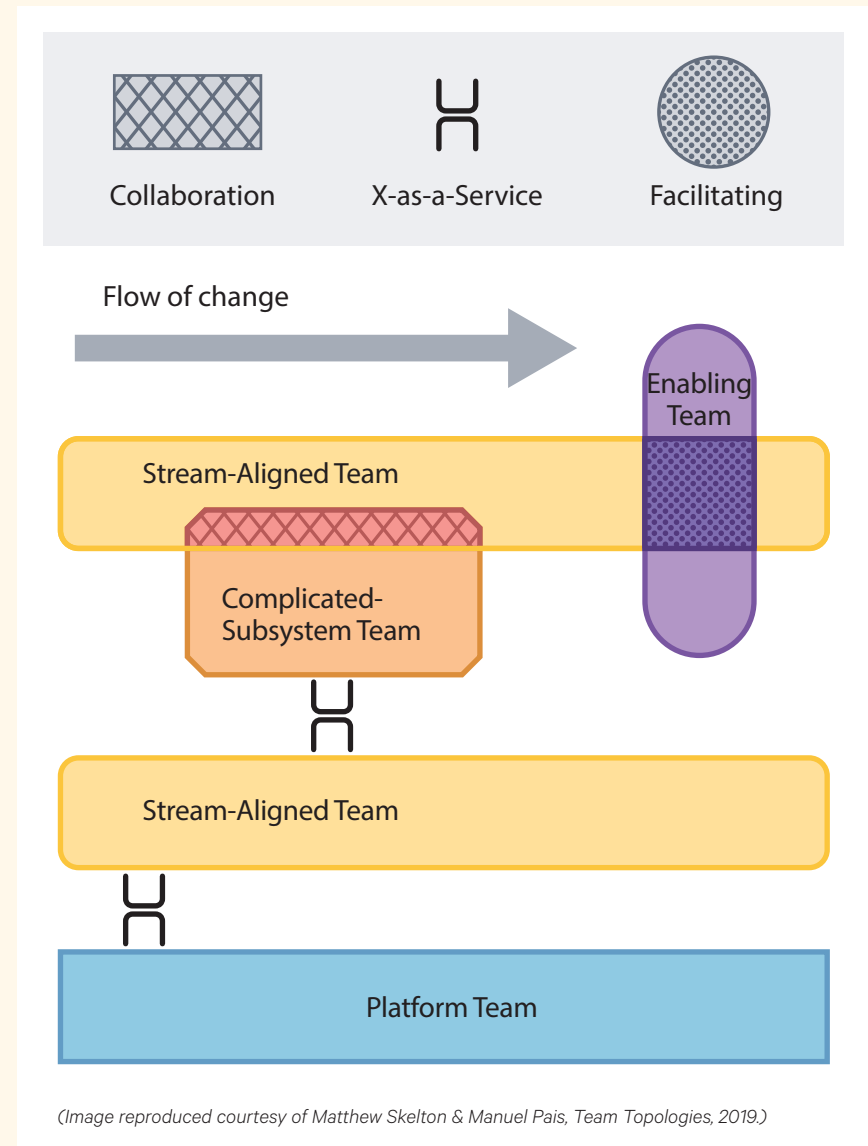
Collaboration

X-as-a-Service

Facilitating

Flow of change

Enabling Team

Stream-Aligned Team

Complicated-Subsystem Team

Stream-Aligned Team

Platform Team

(Image reproduced courtesy of Matthew Skelton & Manuel Pais, Team Topologies, 2019.)